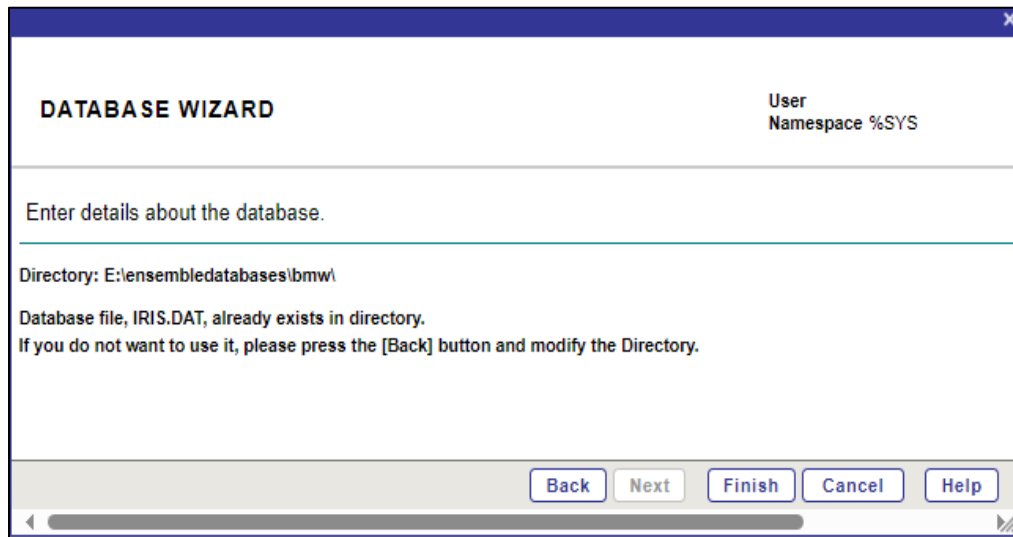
DATABASE WIZARD

User
Namespace %SYS

Enter details about the database.

Directory: E:\ensembledatabases\bmw\

Database file, IRIS.DAT, already exists in directory.
If you do not want to use it, please press the [Back] button and modify the Directory.

Back Next Finish Cancel Help